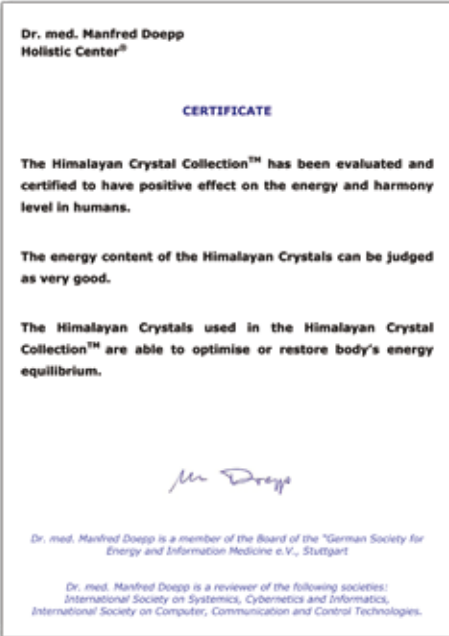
Dr. med. Manfred Doepp
Holistic Center®

CERTIFICATE

The Himalayan Crystal Collection$^{TM}$ has been evaluated and certified to have positive effect on the energy and harmony level in humans.

The energy content of the Himalayan Crystals can be judged as very good.

The Himalayan Crystals used in the Himalayan Crystal Collection$^{TM}$ are able to optimise or restore body's energy equilibrium.

M Doepp

Dr. med. Manfred Doepp is a member of the Board of the "German Society for Energy and Information Medicine e.V., Stuttgart

Dr. med. Manfred Doepp is a reviewer of the following societies: International Society on Systemics, Cybernetics and Informatics, International Society on Computer, Communication and Control Technologies.